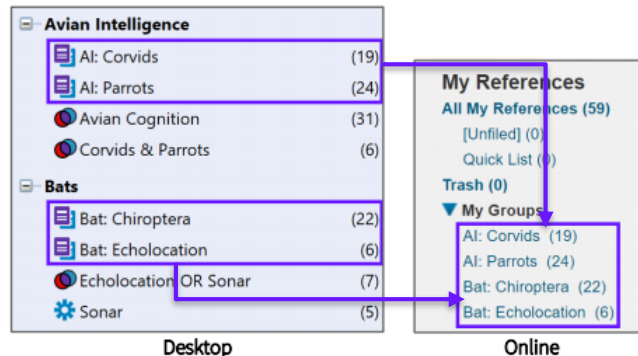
Avian Intelligence

AI: Corvids (19)

AI: Parrots (24)

Avian Cognition (31)

Corvids & Parrots (6)

Bats

Bat: Chiroptera (22)

Bat: Echolocation (6)

Echolocation OR Sonar (7)

Sonar (5)

Desktop

My References

All My References (59)

[Unfiled] (0)

Quick List (0)

Trash (0)

My Groups

AI: Corvids (19)

AI: Parrots (24)

Bat: Chiroptera (22)

Bat: Echolocation (6)

Online